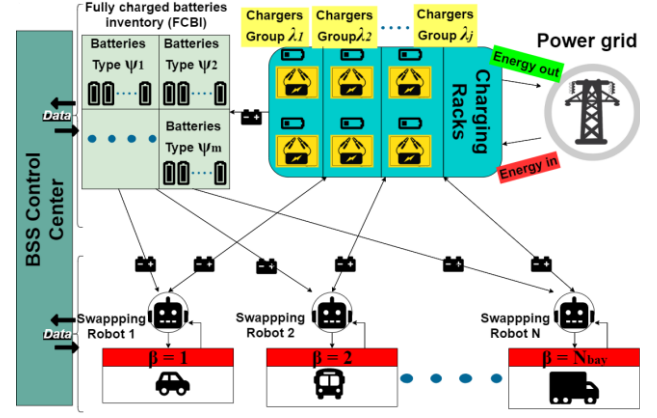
Fully charged batteries inventory (FCBI)

Batteries Type $\psi_1$

Batteries Type $\psi_2$

Batteries Type $\psi_m$

Chargers Group $\lambda_1$

Chargers Group $\lambda_2$

Chargers Group $\lambda_j$

Charging Racks

Power grid

Energy out

Energy in

BSS Control Center

Data

Data

Swappping Robot 1

Swappping Robot 2

Swappping Robot N

$\beta = 1$

$\beta = 2$

$\beta = N_{bay}$